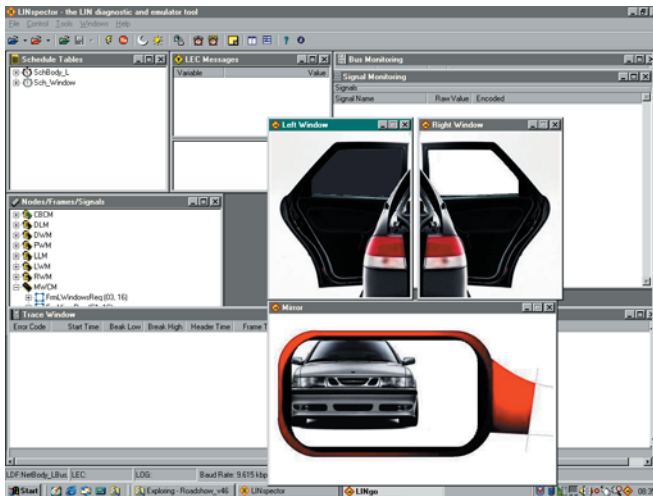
LINspector - the LIN diagnostic and emulator tool

File Control Tools Windows Help

Schedule Tables

SchBody_L

Sch_Window

LEC Messages

Variable

Value

Bus Monitoring

Signal Monitoring

Signals

Signal Name

Raw Value

Encoded

Left Window

Right Window

Nodes/Frames/Signals

CBCM

DLM

DWM

PWM

LLM

LWM

RWM

MWCM

FrmLWindowsReq (03, 16)

Trace Window

Error Code

Start Time

Beak Low

Beak High

Header Time

Frame T

Mirror

LDF:NetBody_LBus

LEC

LOG

Baud Rate: 9.615 kbp

Start

Exploring - Roadshow_v46

LINspector

LINgo